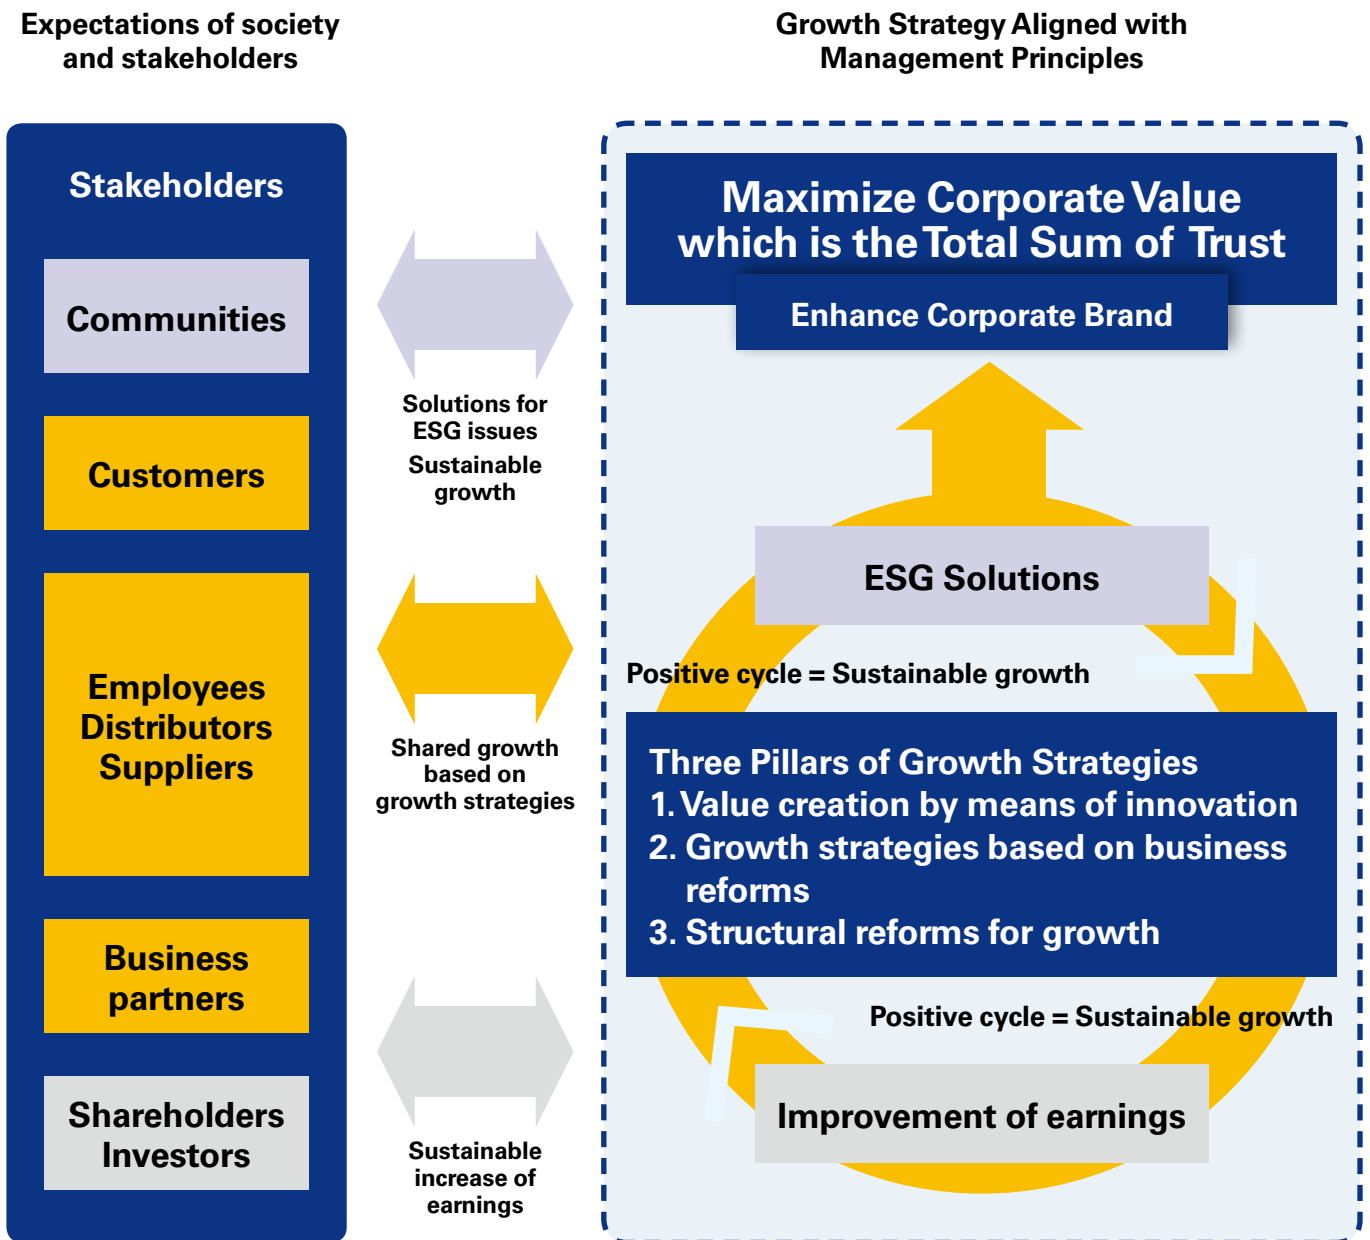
Expectations of society and stakeholders

Growth Strategy Aligned with Management Principles

Stakeholders

Communities

Customers

Employees
Distributors
Suppliers

Business partners

Shareholders
Investors

Solutions for ESG issues
Sustainable growth

Shared growth based on growth strategies

Sustainable increase of earnings

Maximize Corporate Value which is the Total Sum of Trust

Enhance Corporate Brand

ESG Solutions

Positive cycle = Sustainable growth

Three Pillars of Growth Strategies
1. Value creation by means of innovation
2. Growth strategies based on business reforms
3. Structural reforms for growth

Positive cycle = Sustainable growth

Improvement of earnings